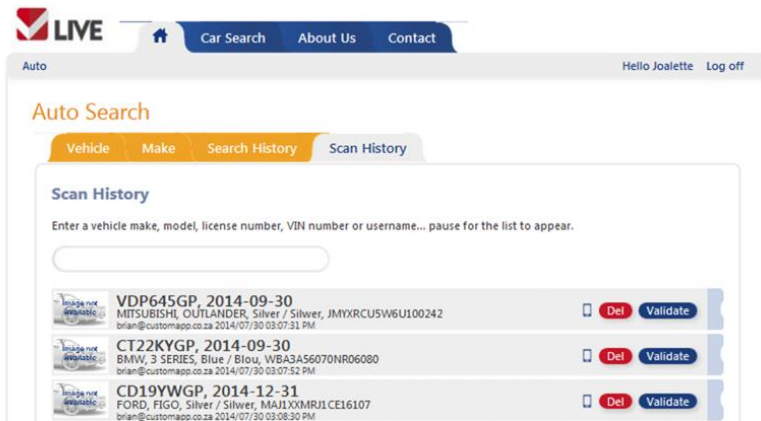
LIVE

Car Search About Us Contact

Auto

Hello Joalette Log off

Auto Search

Vehicle Make Search History Scan History

Scan History

Enter a vehicle make, model, license number, VIN number or username... pause for the list to appear.

Image not available
VDP645GP, 2014-09-30
MITSUBISHI, OUTLANDER, Silver / Silwer, JMYXRCU5W6U100242
brian@customapp.co.za 2014/07/30 03:07:31 PM
Del Validate

Image not available
CT22KYGP, 2014-09-30
BMW, 3 SERIES, Blue / Blou, WBA3A56070NR06080
brian@customapp.co.za 2014/07/30 03:07:52 PM
Del Validate

Image not available
CD19YWGP, 2014-12-31
FORD, FIGO, Silver / Silwer, MAJ1XXMRJ1CE16107
brian@customapp.co.za 2014/07/30 03:08:30 PM
Del Validate